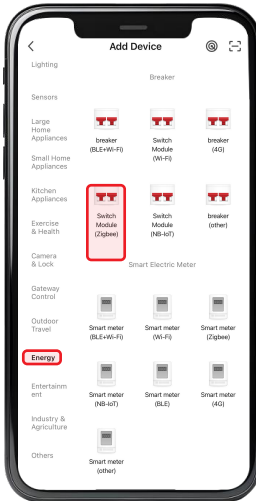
Add Device

Lighting

Sensors

Large Home Appliances

Small Home Appliances

Kitchen Appliances

Exercise & Health

Camera & Lock

Gateway Control

Outdoor Travel

Energy

Entertainment

Industry & Agriculture

Others

Breaker

breaker (BLE+Wi-Fi)

Switch Module (Wi-Fi)

breaker (4G)

Switch Module (Zigbee)

Switch Module (NB-IoT)

breaker (other)

Smart Electric Meter

Smart meter (BLE+Wi-Fi)

Smart meter (Wi-Fi)

Smart meter (Zigbee)

Smart meter (NB-IoT)

Smart meter (BLE)

Smart meter (4G)

Smart meter (other)